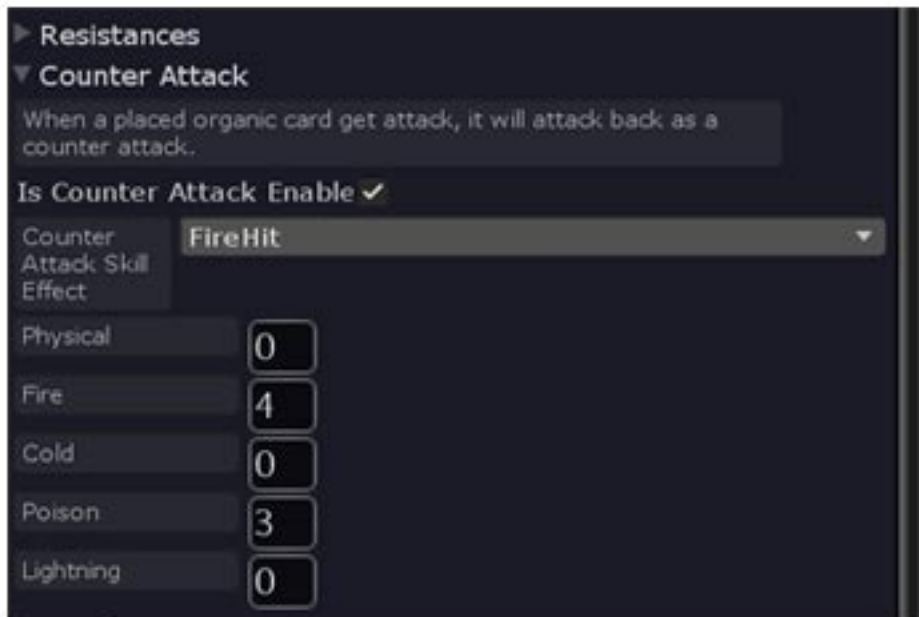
Resistances
Counter Attack
When a placed organic card get attack, it will attack back as a counter attack.
Is Counter Attack Enable ✓
Counter Attack Skill Effect
FireHit
Physical
0
Fire
4
Cold
0
Poison
3
Lightning
0